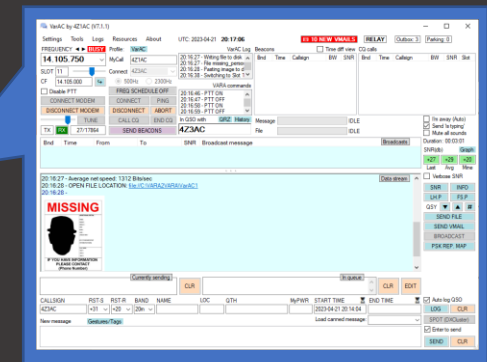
VarAC by 4Z1AC (V7.1.1)

Settings Tools Logs Resources About UTC: 2023-04-21 20:17:06 10 NEW VMAILS RELAY Outbox 3 Pathing 0

FREQUENCY BUSY Profile VarAC

14.105.750

MyCall 4Z1AC

SLOT 11

Connect 4Z3AC

CF 14.106.000

Disable PTT

CONNECT MODEM

DISCONNECT MODEM

TUNE

TX RX 27/17864

FREQ SCHEDULE OFF

CONNECT PING

DISCONNECT ABORT

CALL CQ END CQ

SEND BEACONS

500Hz 2300Hz

VarAC Log

20:16:27 - Writing file to disk
20:16:28 - File missing_person
20:16:28 - Floating image to d
20:16:28 - Switching to Slot 1

VARA commands

20:16:46 - PTT ON
20:16:47 - PTT OFF
20:16:58 - PTT ON
20:16:59 - PTT OFF

In QSO with QRZ Hamq

4Z3AC

Message IDLE

File IDLE

Beacons

Time diff view CQ calls

Bnd Time Callsign BW SNR Bnd Time Callsign BW SNR

Bnd Time From To SNR Broadcast message Broadcasts

I'm away (Auto)
Send 'is typing'
Mute all sounds
Duration: 00:03:01
SN/Ratio Graph
+27 +29 +29
Last Avg Mine

Data stream

20:16:27 - Average net speed: 1312 Bits/sec
20:16:28 - OPEN FILE LOCATION: file://C:\VARA\VARA\VarAC\
20:16:28 -

MISSING

IF YOU HAVE INFORMATION PLEASE CONTACT (Phone Number)

Verbose SNR

SNR INFO
LH P P2P
QSY

SEND FILE
SEND VMAIL
BROADCAST
P2P REP MAP

Currently sending In queue

CLR CLR EDIT

CALLSIGN RST-S RST-R BAND NAME LOC QTH MyPWR START TIME END TIME

4Z3AC +31 +29 20m 2023-04-21 20:14:04

New message Gestures/Tags Load canned message

Auto log QSO:
LOG CLR
SPOT (DXCluster)
Enter to send
SEND CLR